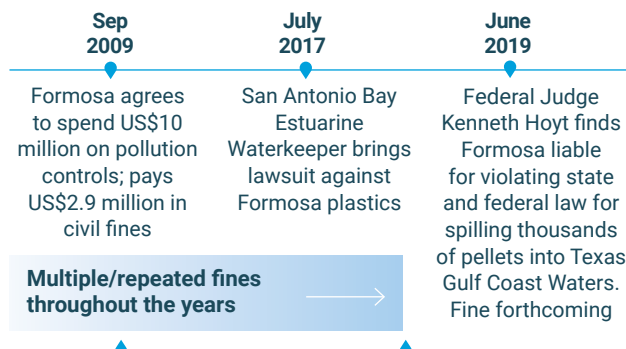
Sep 2009

July 2017

June 2019

Formosa agrees to spend US$10 million on pollution controls; pays US$2.9 million in civil fines

San Antonio Bay Estuarine Waterkeeper brings lawsuit against Formosa plastics

Federal Judge Kenneth Hoyt finds Formosa liable for violating state and federal law for spilling thousands of pellets into Texas Gulf Coast Waters. Fine forthcoming

Multiple/repeated fines throughout the years